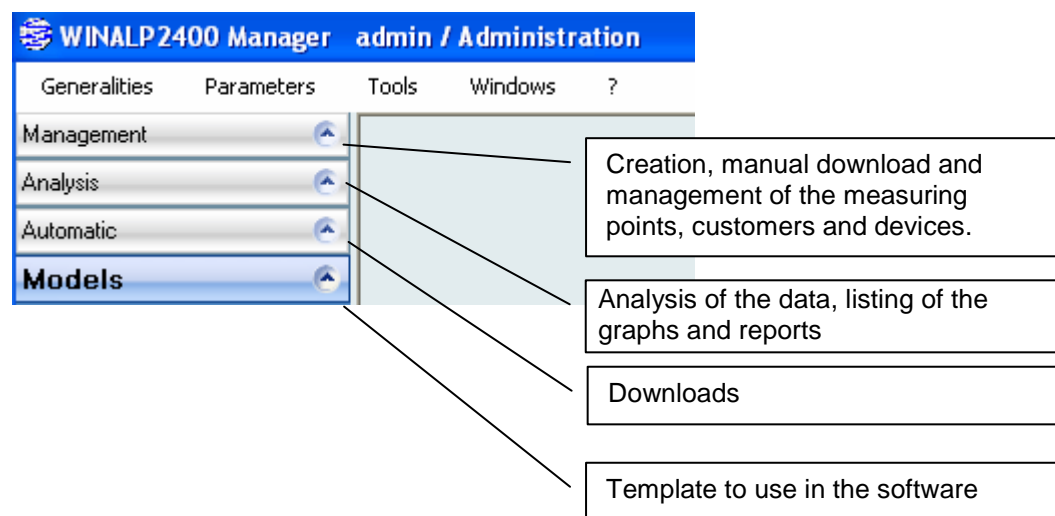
WINALP2400 Manager admin / Administration

Generalities Parameters Tools Windows ?

Management

Analysis

Automatic

Models

Creation, manual download and management of the measuring points, customers and devices.

Analysis of the data, listing of the graphs and reports

Downloads

Template to use in the software